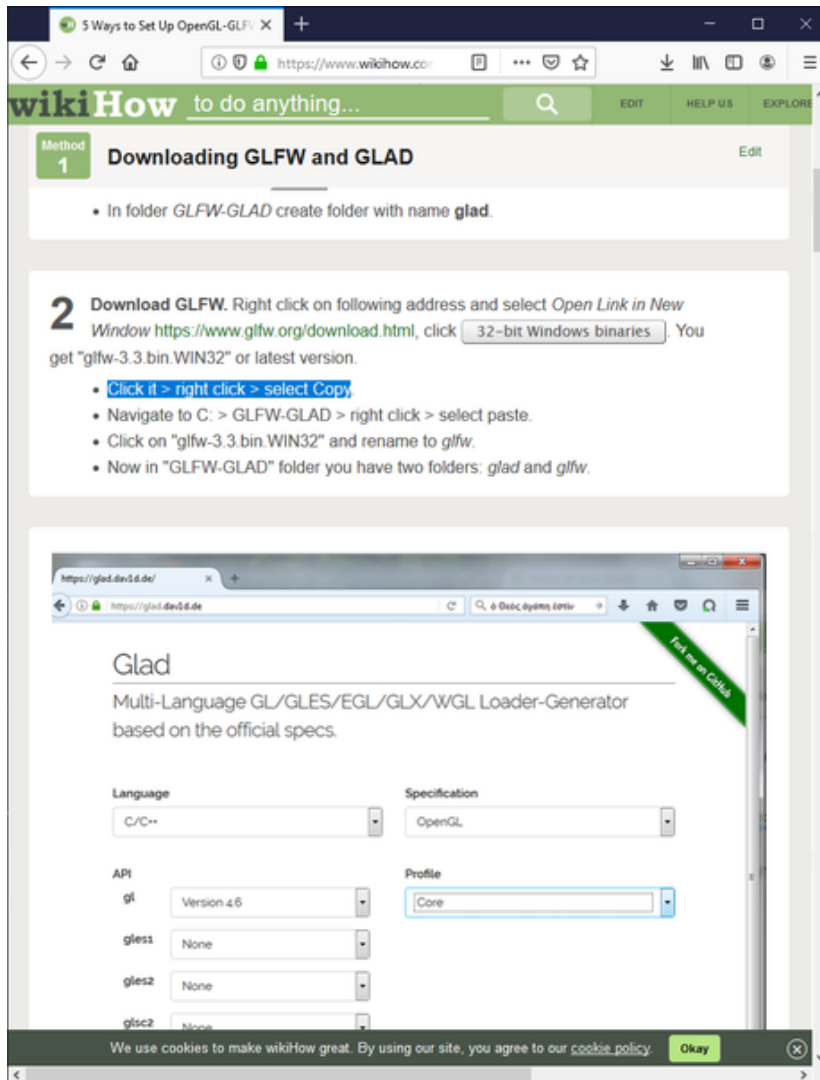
5 Ways to Set Up OpenGL-GLF\ ×

https://www.wikihow.co

wikiHow to do anything...

EDIT HELP US EXPLORE

Method 1

Downloading GLFW and GLAD

Edit

• In folder *GLFW-GLAD* create folder with name **glad**.

2 **Download GLFW.** Right click on following address and select *Open Link in New Window* https://www.glfw.org/download.html, click 32-bit Windows binaries. You get "glfw-3.3.bin.WIN32" or latest version.

• Click it > right click > select Copy.
• Navigate to C: > GLFW-GLAD > right click > select paste.
• Click on "glfw-3.3.bin.WIN32" and rename to *glfw*.
• Now in "GLFW-GLAD" folder you have two folders: *glad* and *glfw*.

https://glad.dav1d.de/

https://glad.dav1d.de

ὁ Θεός ἀγάπη ἐστίν

Fork me on GitHub

Glad

Multi-Language GL/GLES/EGL/GLX/WGL Loader-Generator based on the official specs.

Language

C/C++

Specification

OpenGL

API

gl

Version 4.6

Profile

Core

gles1

None

gles2

None

glsc2

None

We use cookies to make wikiHow great. By using our site, you agree to our cookie policy.

Okay